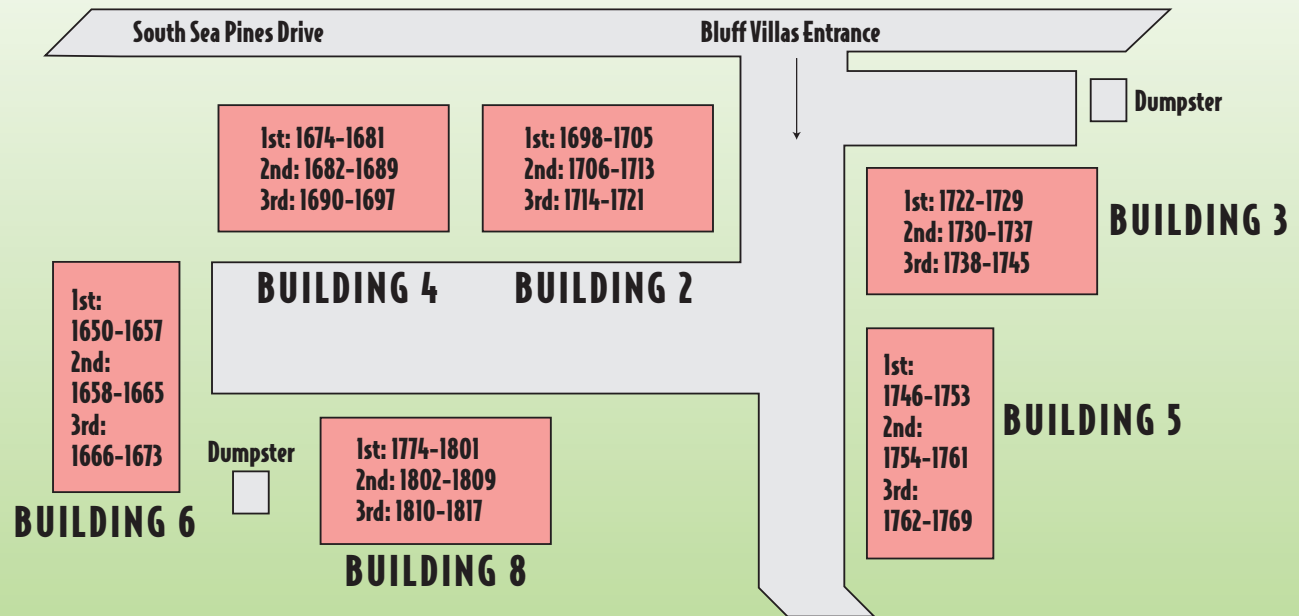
South Sea Pines Drive

Bluff Villas Entrance

Dumpster

1st: 1674-1681
2nd: 1682-1689
3rd: 1690-1697

BUILDING 4

1st: 1698-1705
2nd: 1706-1713
3rd: 1714-1721

BUILDING 2

1st: 1722-1729
2nd: 1730-1737
3rd: 1738-1745

BUILDING 3

1st:
1650-1657
2nd:
1658-1665
3rd:
1666-1673

BUILDING 6

Dumpster

1st: 1774-1801
2nd: 1802-1809
3rd: 1810-1817

BUILDING 8

1st:
1746-1753
2nd:
1754-1761
3rd:
1762-1769

BUILDING 5